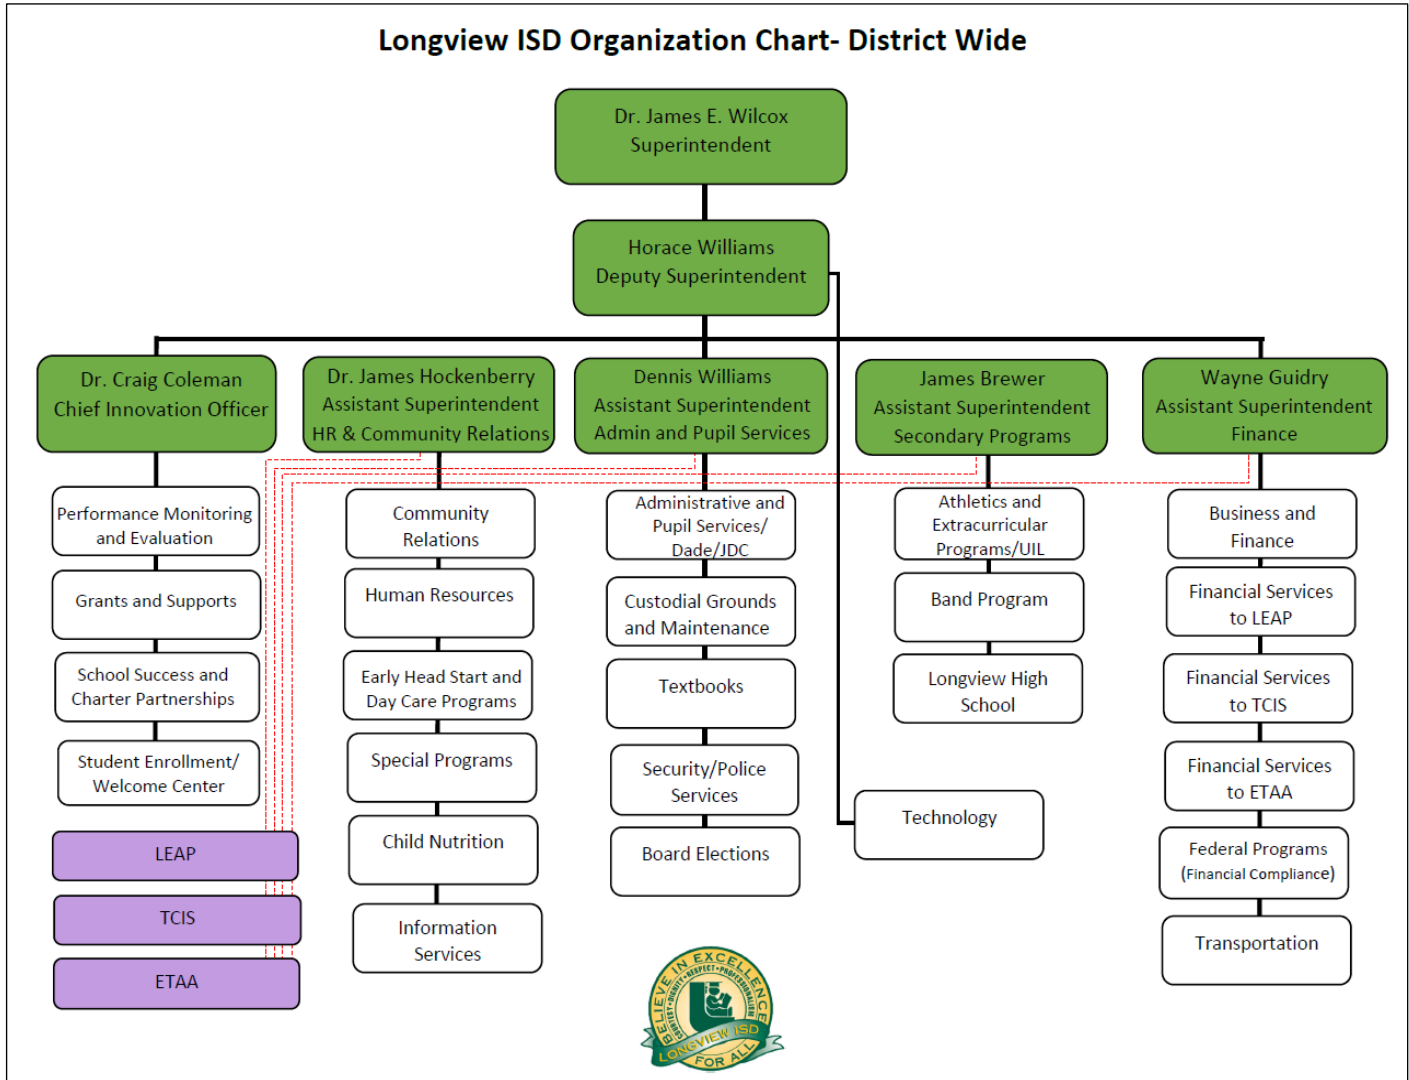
Longview ISD Organization Chart- District Wide

Dr. James E. Wilcox
Superintendent

Horace Williams
Deputy Superintendent

Dr. Craig Coleman
Chief Innovation Officer

Performance Monitoring and Evaluation

Grants and Supports

School Success and Charter Partnerships

Student Enrollment/ Welcome Center

LEAP

TCIS

ETAA

Dr. James Hockenberry
Assistant Superintendent
HR & Community Relations

Community Relations

Human Resources

Early Head Start and Day Care Programs

Special Programs

Child Nutrition

Information Services

Dennis Williams
Assistant Superintendent
Admin and Pupil Services

Administrative and Pupil Services/ Dade/JDC

Custodial Grounds and Maintenance

Textbooks

Security/Police Services

Board Elections

James Brewer
Assistant Superintendent
Secondary Programs

Athletics and Extracurricular Programs/UIL

Band Program

Longview High School

Technology

Wayne Guidry
Assistant Superintendent
Finance

Business and Finance

Financial Services to LEAP

Financial Services to TCIS

Financial Services to ETAA

Federal Programs (Financial Compliance)

Transportation

BELIEVE IN EXCELLENCE
LONGVIEW ISD
FOR ALL